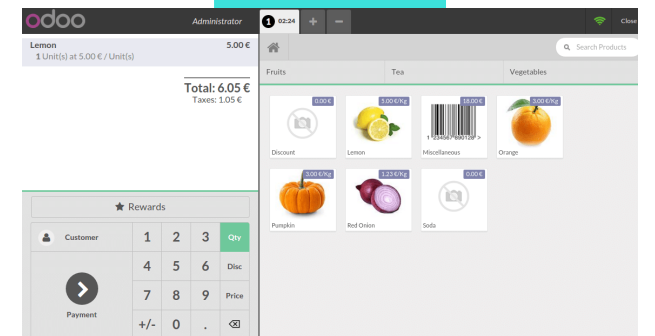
odoo
Administrator
1 02:24
+
−
Close

Lemon
5.00 €
1 Unit(s) at 5.00 € / Unit(s)

Total: 6.05 €
Taxes: 1.05 €

Search Products

Fruits
Tea
Vegetables

0.00 €
Discount

3.00 €/Kg
Lemon

18.00 €
1 234567 890128 >
Miscellaneous

3.00 €/Kg
Orange

3.00 €/Kg
Pumpkin

1.23 €/Kg
Red Onion

0.00 €
Soda

Rewards

Customer
1
2
3
Qty
4
5
6
Disc
7
8
9
Price
Payment
+/-
0
.
⌫